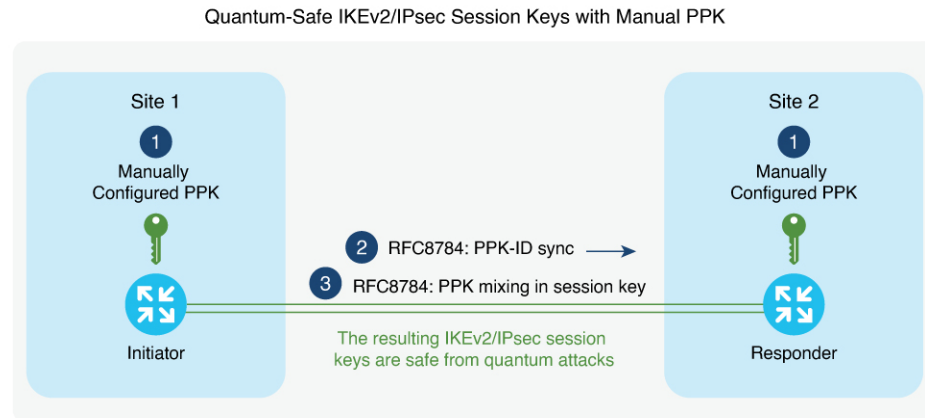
Quantum-Safe IKEv2/IPsec Session Keys with Manual PPK

Site 1

1

Manually Configured PPK

Initiator

2 RFC8784: PPK-ID sync

3 RFC8784: PPK mixing in session key

The resulting IKEv2/IPsec session keys are safe from quantum attacks

Site 2

1

Manually Configured PPK

Responder